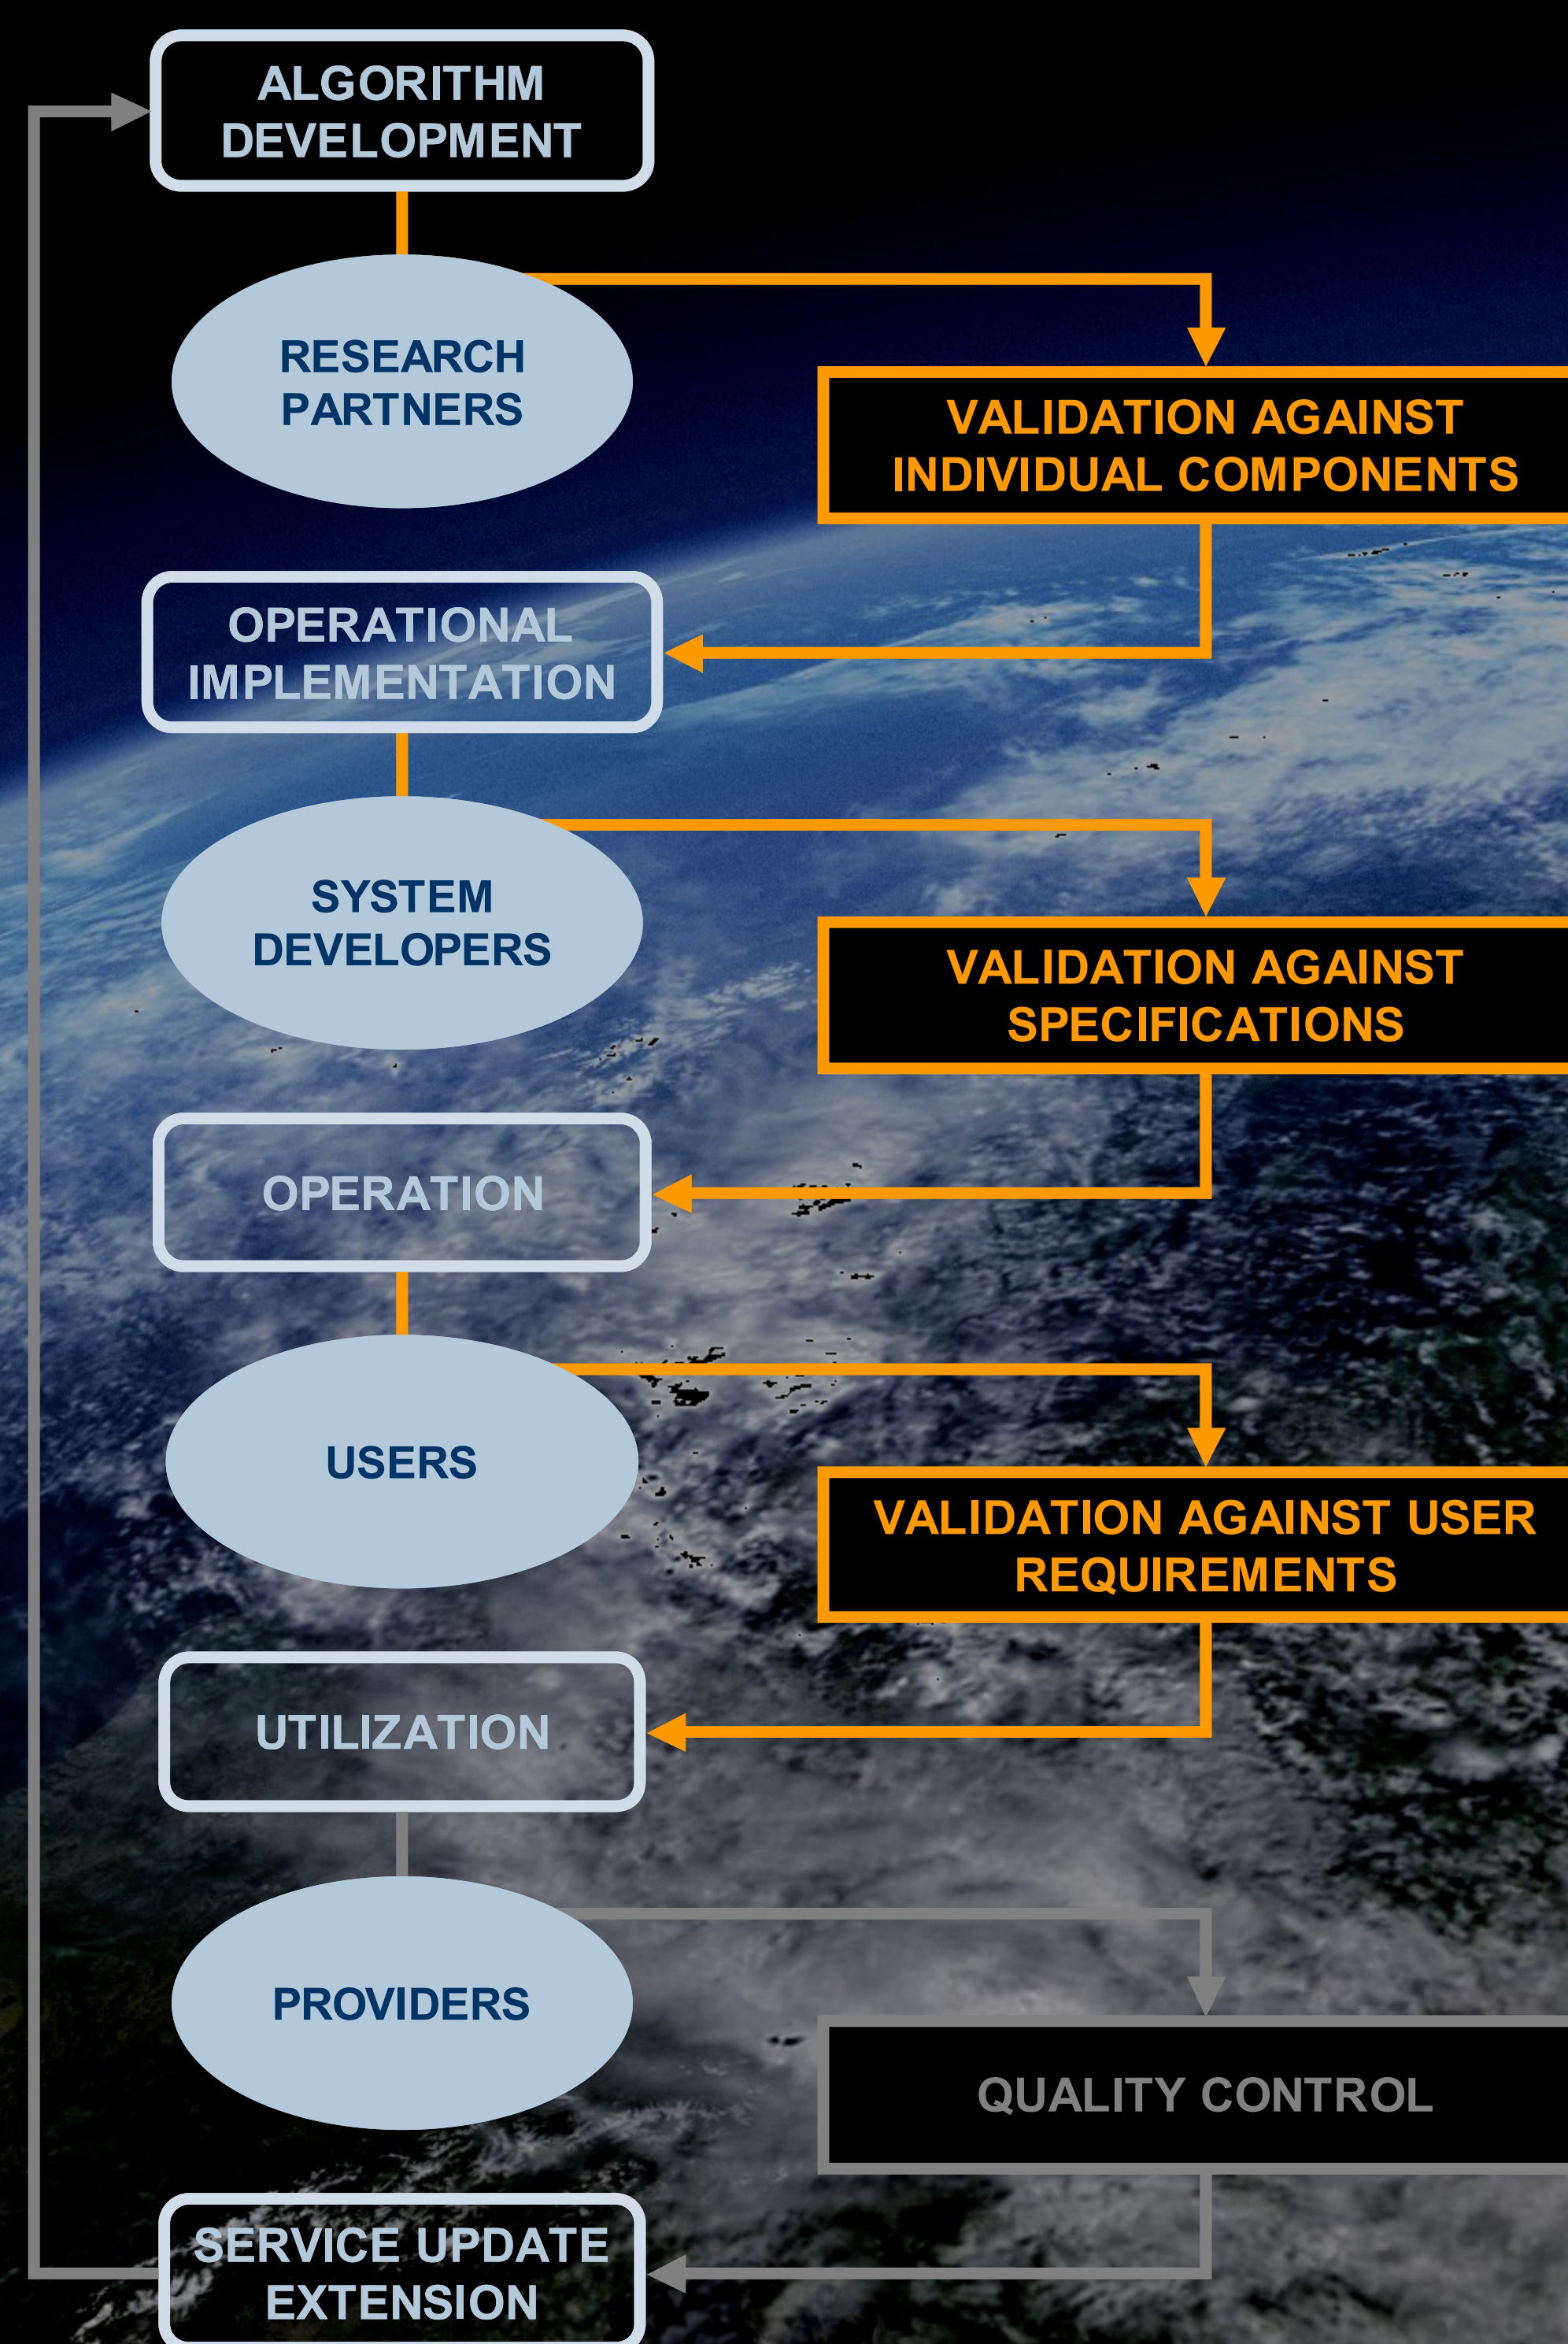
ALGORITHM DEVELOPMENT

RESEARCH PARTNERS

VALIDATION AGAINST INDIVIDUAL COMPONENTS

OPERATIONAL IMPLEMENTATION

SYSTEM DEVELOPERS

VALIDATION AGAINST SPECIFICATIONS

OPERATION

USERS

VALIDATION AGAINST USER REQUIREMENTS

UTILIZATION

PROVIDERS

QUALITY CONTROL

SERVICE UPDATE EXTENSION